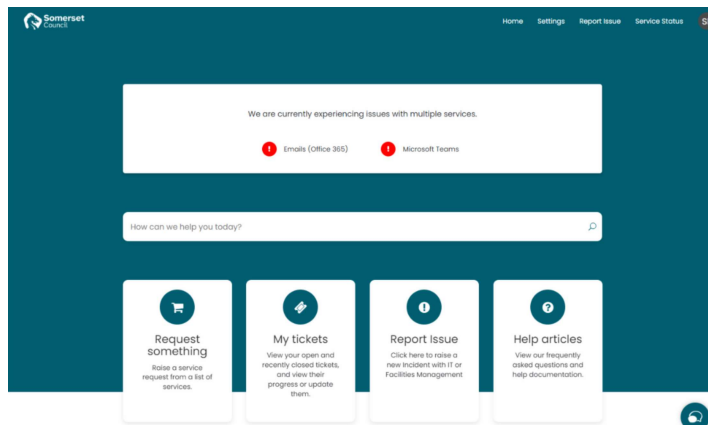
Somerset Council

Home Settings Report Issue Service Status S

We are currently experiencing issues with multiple services.

! Emails (Office 365) ! Microsoft Teams

How can we help you today?

Request something
Raise a service request from a list of services.

My tickets
View your open and recently closed tickets, and view their progress or update them.

Report Issue
Click here to raise a new incident with IT or Facilities Management

Help articles
View our frequently asked questions and help documentation.